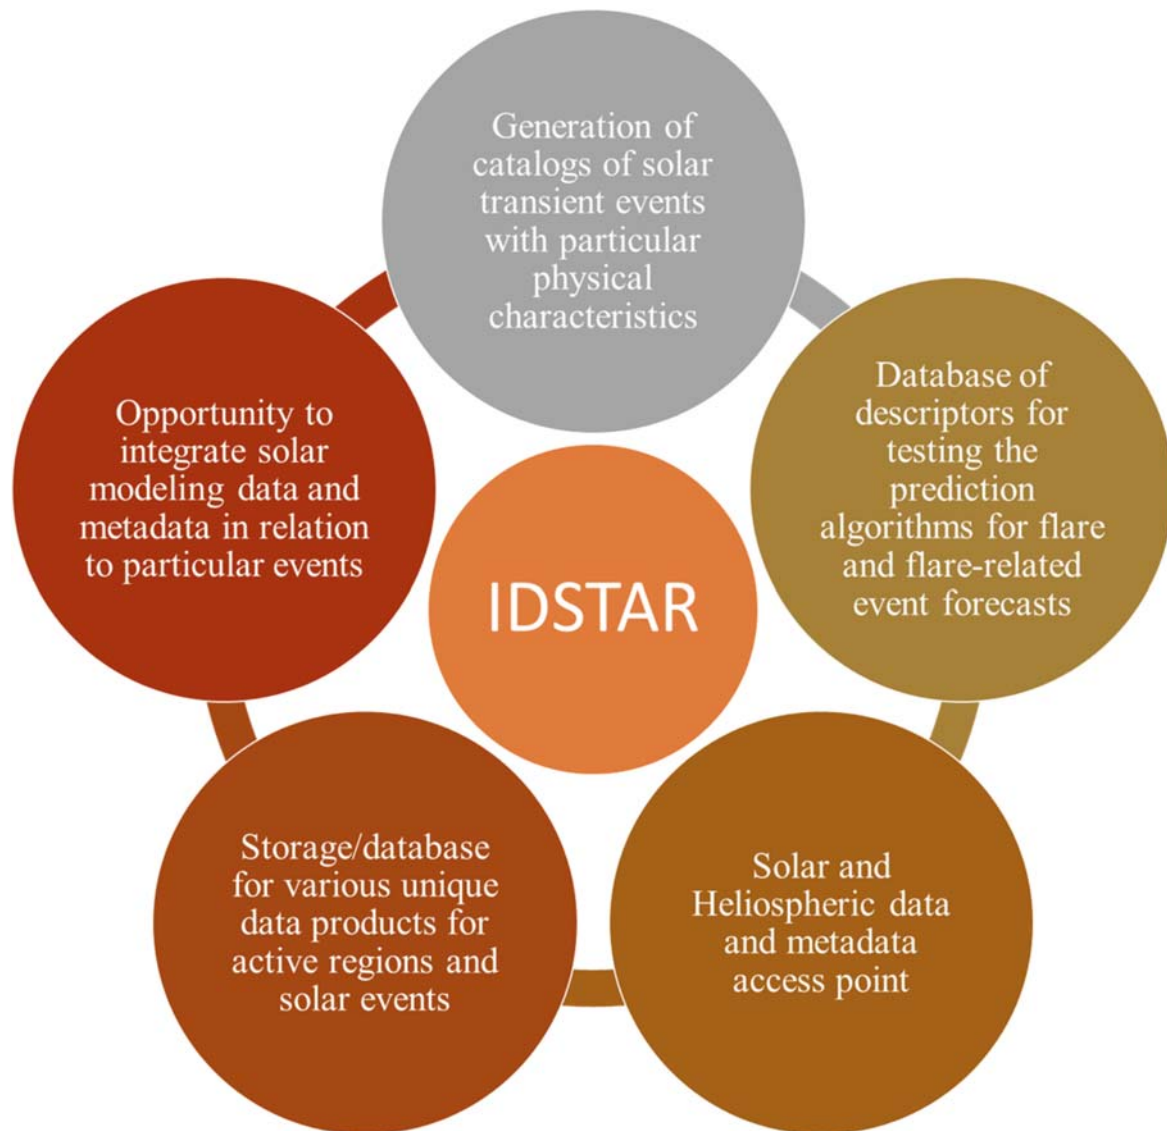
Generation of catalogs of solar transient events with particular physical characteristics

Database of descriptors for testing the prediction algorithms for flare and flare-related event forecasts

Solar and Heliospheric data and metadata access point

Storage/database for various unique data products for active regions and solar events

Opportunity to integrate solar modeling data and metadata in relation to particular events

IDSTAR